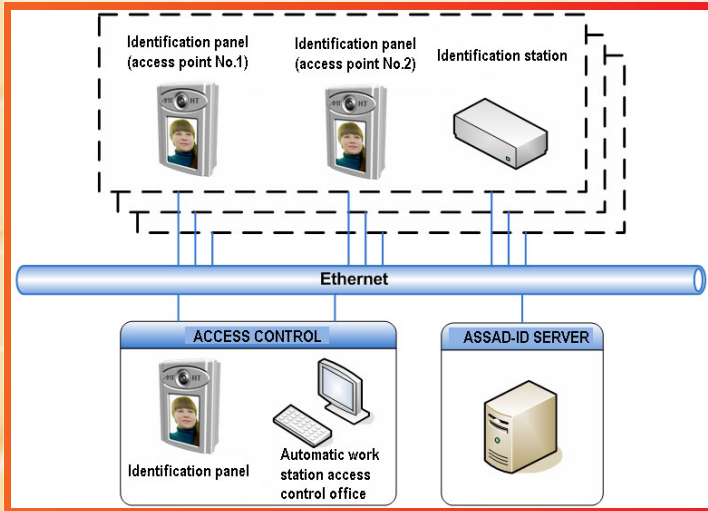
Identification panel (access point No.1)

Identification panel (access point No.2)

Identification station

Ethernet

ACCESS CONTROL

Identification panel

Automatic work station access control office

ASSAD-ID SERVER